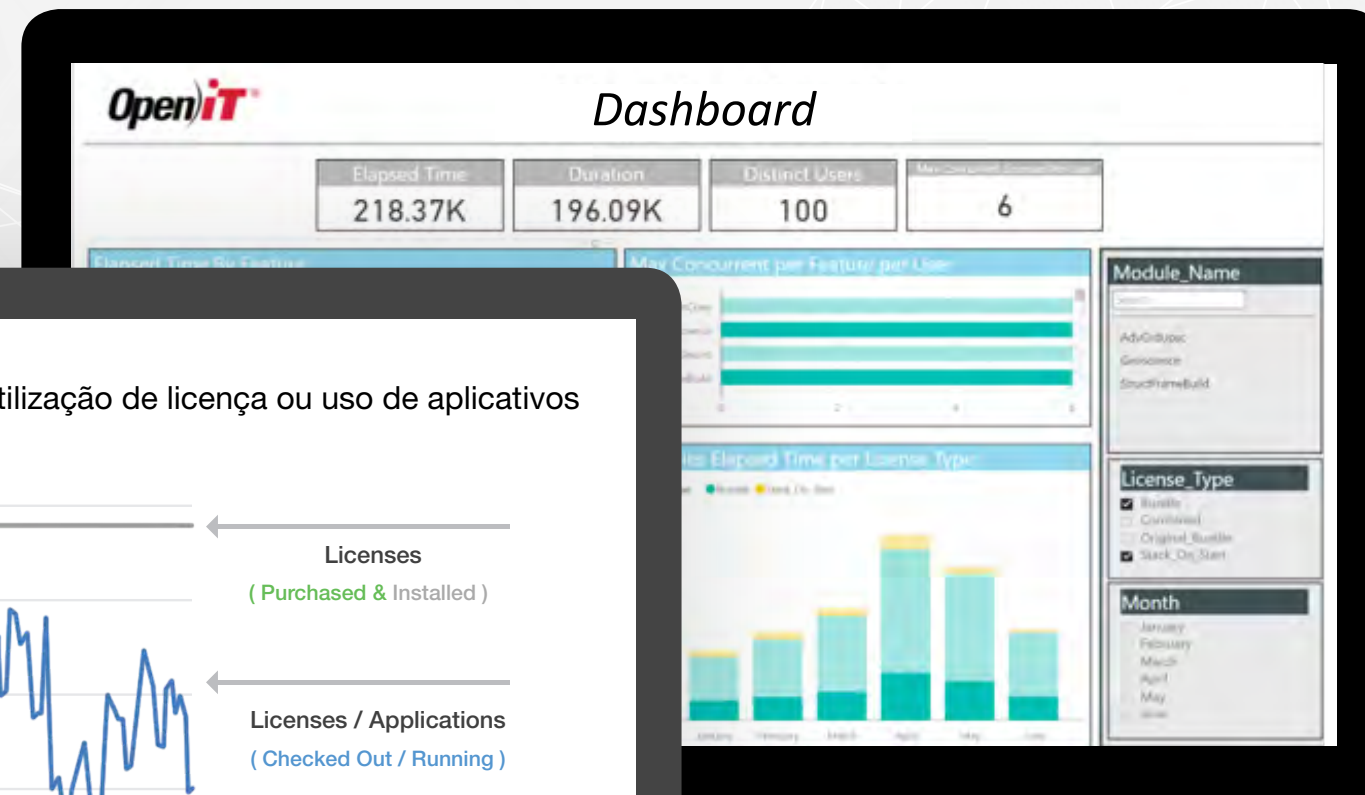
OpeniT

Dashboard

Elapsed Time
218.37K

Duration
196.09K

Distinct Users
100

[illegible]
6

Elapsed Time By Feature

Max Concurrent per Feature/ per User

Elapsed Time per License Type

Module_Name
AdvGrdupac
Geoscience
StructFrameBuild

License_Type
Bundle
Combined
Original_Bundle
Stack_On_Start

Month
January
February
March
April
May
June

tilização de licença ou uso de aplicativos

Licenses
( Purchased & Installed )

Licenses / Applications
( Checked Out / Running )